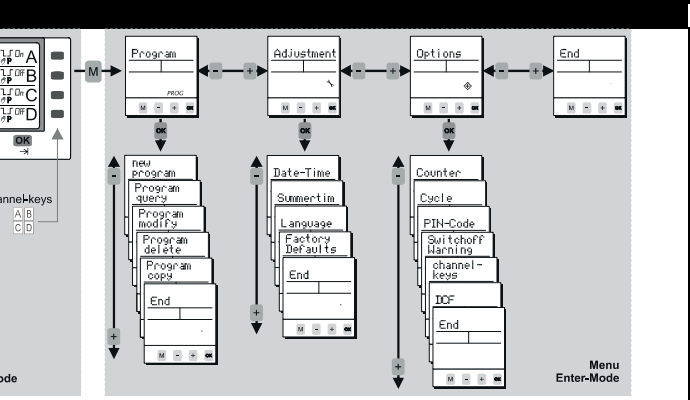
On A
Off B
On C
Off D
OK
M
annel-keys
A B
C D
ode

Program
PROG
M - + OK
-
+
Adjustment
M - + OK
-
+
Options
M - + OK
-
+
End
M - + OK

OK
OK
OK

-
new program
Program query
Program modify
Program delete
Program copy
End
M - + OK
+

-
Date-Time
Summertim
Language
Factory Defaults
End
M - + OK
+

-
Counter
Cycle
PIN-Code
Switchoff Warning
channel-keys
DCF
End
M - + OK
+

Menu
Enter-Mode